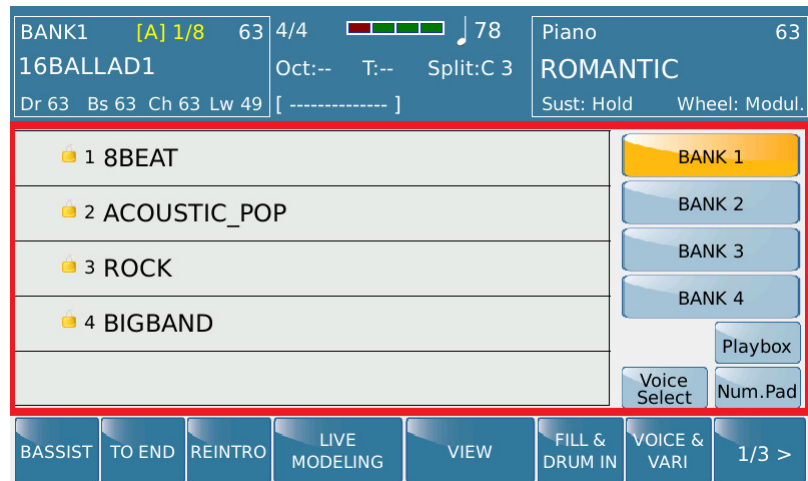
BANK1 [A] 1/8 63
16BALLAD1
Dr 63 Bs 63 Ch 63 Lw 49

4/4 ♩78
Oct:-- T:-- Split:C 3
[ -------------- ]

Piano 63
ROMANTIC
Sust: Hold Wheel: Modul.

1 8BEAT
2 ACOUSTIC_POP
3 ROCK
4 BIGBAND

BANK 1
BANK 2
BANK 3
BANK 4
Playbox
Voice Select
Num.Pad

BASSIST
TO END
REINTRO
LIVE MODELING
VIEW
FILL & DRUM IN
VOICE & VARI
1/3 >